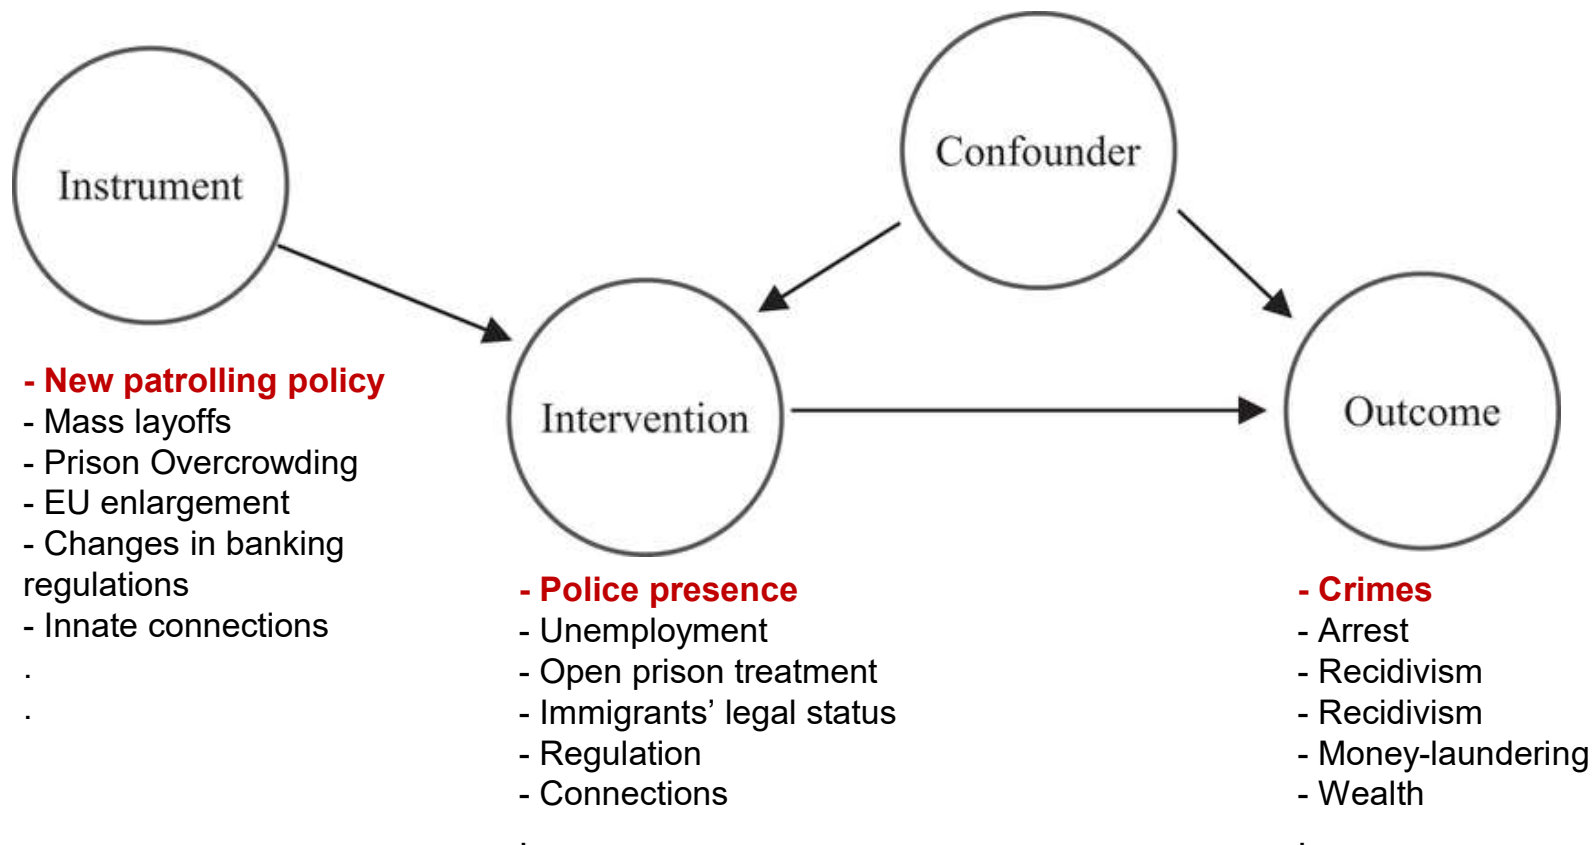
Instrument

Confounder

Intervention

Outcome

- New patrolling policy
- Mass layoffs
- Prison Overcrowding
- EU enlargement
- Changes in banking regulations
- Innate connections
.
.

- Police presence
- Unemployment
- Open prison treatment
- Immigrants' legal status
- Regulation
- Connections
.

- Crimes
- Arrest
- Recidivism
- Recidivism
- Money-laundering
- Wealth
.